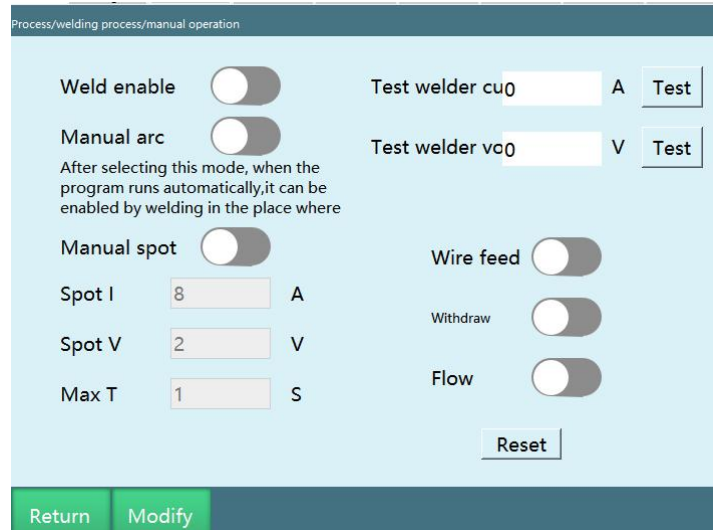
Process/welding process/manual operation

Weld enable

Manual arc

After selecting this mode, when the program runs automatically,it can be enabled by welding in the place where

Manual spot

Spot I 8 A

Spot V 2 V

Max T 1 S

Test welder cu 0 A Test

Test welder vo 0 V Test

Wire feed

Withdraw

Flow

Reset

Return Modify